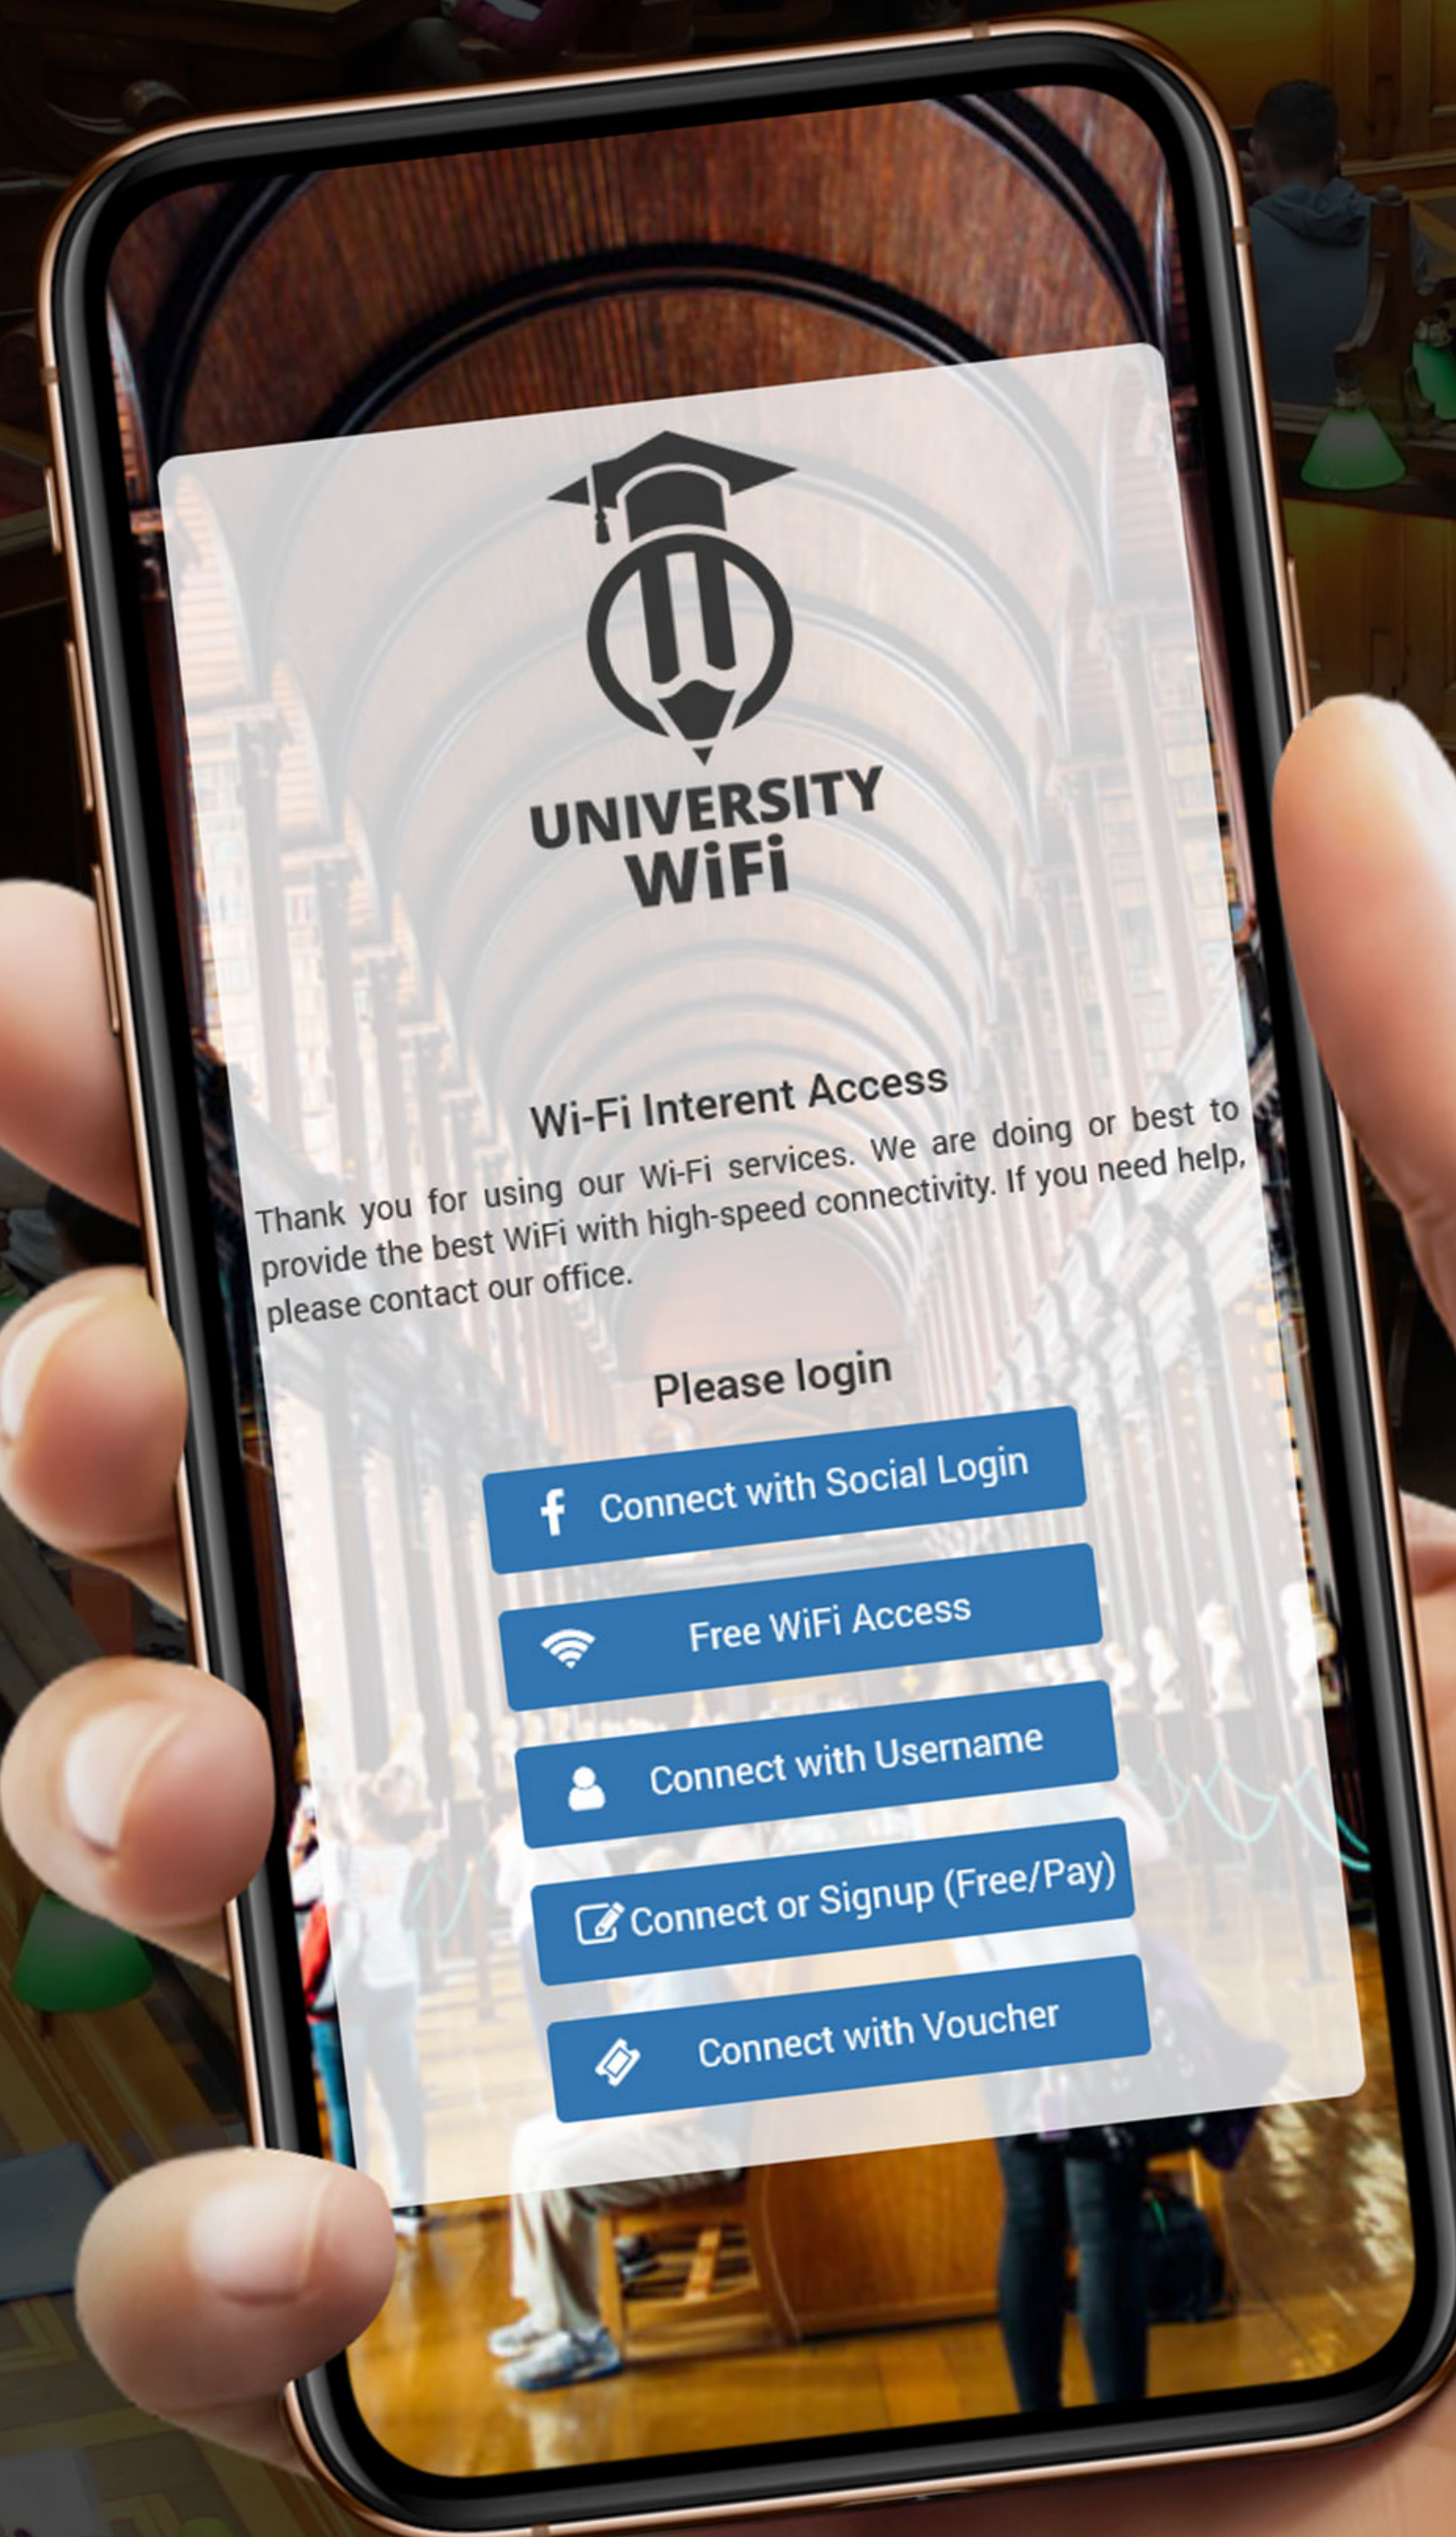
UNIVERSITY
WiFi

Wi-Fi Interent Access

Thank you for using our Wi-Fi services. We are doing or best to provide the best WiFi with high-speed connectivity. If you need help, please contact our office.

Please login

Connect with Social Login

Free WiFi Access

Connect with Username

Connect or Signup (Free/Pay)

Connect with Voucher